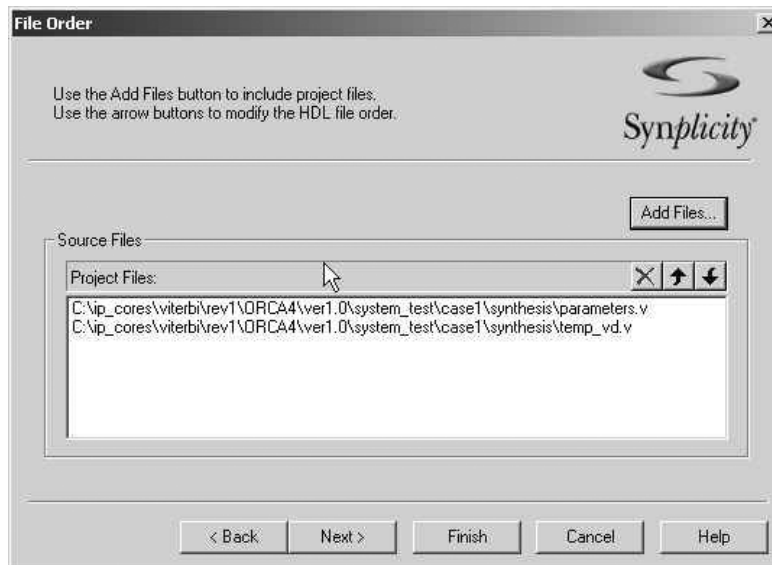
File Order

Use the Add Files button to include project files.
Use the arrow buttons to modify the HDL file order.

Synplicity

Add Files...

Source Files

Project Files:

C:\ip_cores\viterbi\rev1\ORCA4\ver1.0\system_test\case1\synthesis\parameters.v
C:\ip_cores\viterbi\rev1\ORCA4\ver1.0\system_test\case1\synthesis\temp_vd.v

< Back | Next > | Finish | Cancel | Help